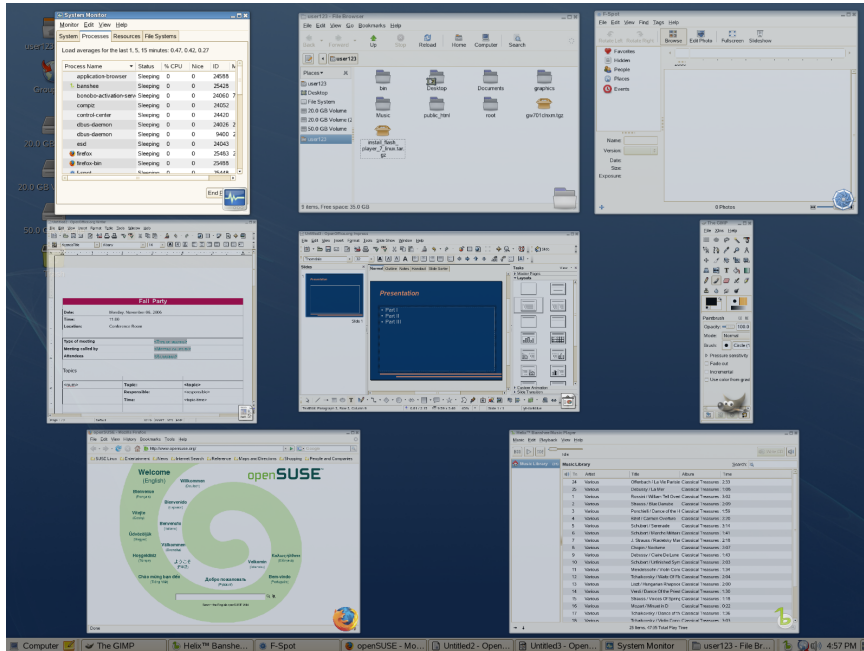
System Monitor
Monitor Edit View Help
System Processes Resources File Systems
Load averages for the last 1, 5, 15 minutes: 0.47, 0.42, 0.27

| Process Name | Status | % CPU | Nice | ID |
|---|---|---|---|---|
| application-browser | Sleeping | 0 | 0 | 24588 |
| banshee | Sleeping | 0 | 0 | 25428 |
| bonobo-activation-serv | Sleeping | 0 | 0 | 24060 |
| compiz | Sleeping | 0 | 0 | 24052 |
| control-center | Sleeping | 0 | 0 | 24420 |
| dbus-daemon | Sleeping | 0 | 0 | 24026 |
| dbus-daemon | Sleeping | 0 | 0 | 9400 |
| esd | Sleeping | 0 | 0 | 24043 |
| firefox | Sleeping | 0 | 0 | 25463 |
| firefox-bin | Sleeping | 0 | 0 | 25468 |

End P

user123 - File Browser
File Edit View Go Bookmarks Help
Back Forward Up Stop Reload Home Computer Search
Places
user123
Desktop
File System
20.0 GB Volume
20.0 GB Volume (2
50.0 GB Volume
user123
bin Desktop Documents graphics Music public_html root gw701dsen.tgz install_flash_player_7_linux.tar.gz
9 items, Free space: 35.0 GB

F-Spot
File Edit View Find Tags Help
Rotate Left Rotate Right Browse Edit Photo Fullscreen Slideshow
Favorites
Hidden
People
Places
Events
Name
Version
Date
Size
Exposure
0 Photos

Fall Party
Date: Monday November 06, 2006
Time: 11:00
Location: Conference Room
Type of meeting
Meeting called by
Attendees
Topics
Topic
Responsible

Presentation
Part I
Part II
Part III

The GIMP
File Xtns Help
Paintbrush
Opacity: 100.0
Mode: Normal
Brush:
Pressure sensitivity
Fade out
Incremental
Use color from gradient

openSUSE - Mozilla Firefox
File Edit View History Bookmarks Tools Help
http://www.opensuse.org/
Welcome (English)
openSUSE
Willkommen
Bienvenue
Benvenuto
Welkom
Добро пожаловать
Bem-vindo
Done

Helix™ Banshee Music Player
Music Library
Search

| # | Artist | Title | Album | Time |
|---|---|---|---|---|
| 24 | Various | Offenbach / La Vie Parisie | Classical Treasures | 3:33 |
| 20 | Various | Debussy / La Mer | Classical Treasures | 1:06 |
| 19 | Various | Rossini / William Tell Over | Classical Treasures | 3:02 |
| 18 | Various | Strauss / Blue Danube | Classical Treasures | 2:36 |
| 16 | Various | Ponchielli / Dance of the H | Classical Treasures | 1:59 |
| 4 | Various | Bizet / Carmen Overture | Classical Treasures | 2:20 |
| 14 | Various | Schubert / Serenade | Classical Treasures | 3:14 |
| 2 | Various | Schubert / Marche Militaire | Classical Treasures | 1:40 |
| 3 | Various | J. Strauss / Radetzky Mar | Classical Treasures | 2:18 |
| 9 | Various | Chopin / Nocturne | Classical Treasures | 3:07 |
| 8 | Various | Debussy / Clair De Lune | Classical Treasures | 1:43 |
| 10 | Various | Schubert / Unfinished Sym | Classical Treasures | 2:51 |
| 11 | Various | Mendelssohn / Violin Conc | Classical Treasures | 2:03 |
| 12 | Various | Tchaikovsky / Waltz Of Th | Classical Treasures | 2:04 |
| 13 | Various | Liszt / Hungarian Rhapsod | Classical Treasures | 2:00 |
| 14 | Various | Verdi / Dance Of the Priest | Classical Treasures | 1:30 |
| 15 | Various | Strauss / Voices Of Spring | Classical Treasures | 1:18 |
| 16 | Various | Mozart / Minuet in D | Classical Treasures | 0:22 |
| 17 | Various | Tchaikovsky / Dance of th | Classical Treasures | 1:17 |

Computer The GIMP Helix™ Banshe... F-Spot openSUSE - Mo... Untitled2 - Open... Untitled3 - Open... System Monitor user123 - File Br... 4:57 PM